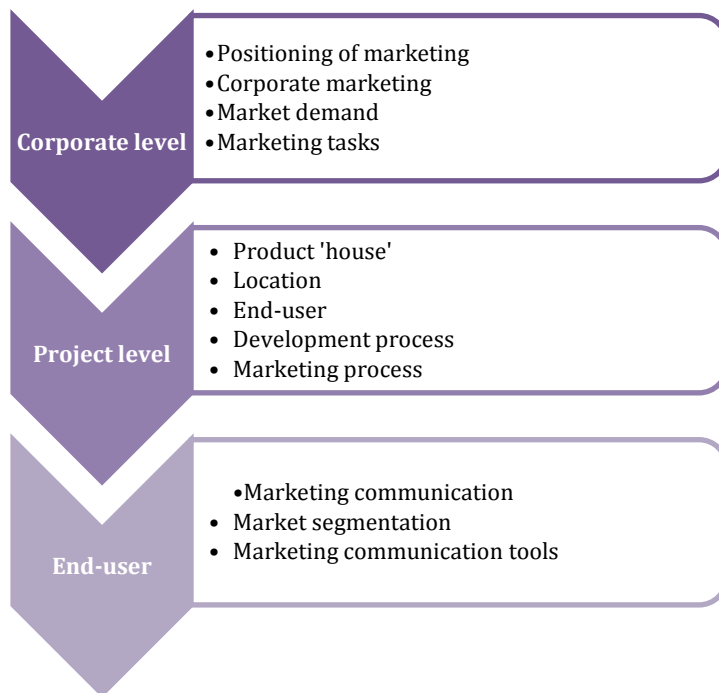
Corporate level

- Positioning of marketing
- Corporate marketing
- Market demand
- Marketing tasks

Project level

- Product 'house'
- Location
- End-user
- Development process
- Marketing process

End-user

- Marketing communication
- Market segmentation
- Marketing communication tools